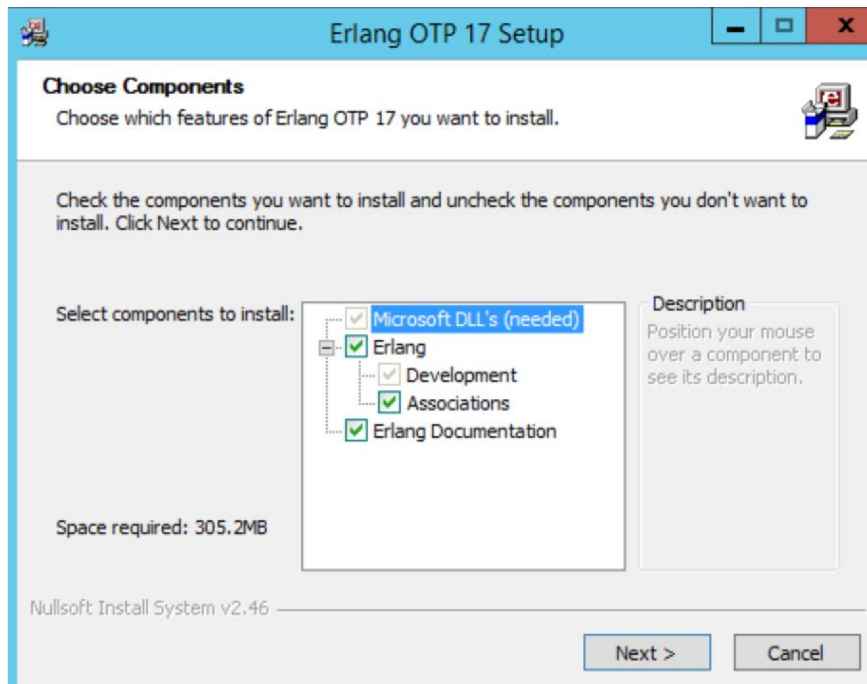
Erlang OTP 17 Setup

Choose Components
Choose which features of Erlang OTP 17 you want to install.

Check the components you want to install and uncheck the components you don't want to install. Click Next to continue.

Select components to install:

Microsoft DLL's (needed)
Erlang
Development
Associations
Erlang Documentation

Description
Position your mouse over a component to see its description.

Space required: 305.2MB

Nullsoft Install System v2.46

Next >
Cancel